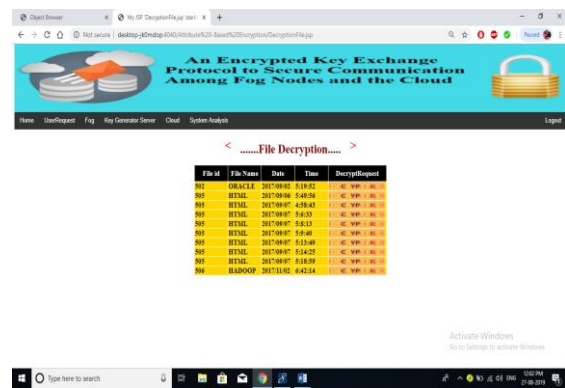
Object Browser | My JSP 'DecryptionFile.jsp' start | +

Not secure | desktop-jk0mdop:4040/Attribute%20-Based%20Encryption/DecryptionFile.jsp

Paused

An Encrypted Key Exchange Protocol to Secure Communication Among Fog Nodes and the Cloud

Home UserRequest Fog Key Generator Server Cloud System Analysis Logout

< .......File Decryption..... >

| File id | File Name | Date | Time | DecryptRequest |
|---|---|---|---|---|
| 502 | ORACLE | 2017/08/02 | 5:19:52 | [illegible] |
| 505 | HTML | 2017/09/06 | 5:49:56 | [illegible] |
| 505 | HTML | 2017/09/07 | 4:58:43 | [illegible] |
| 505 | HTML | 2017/09/07 | 5:6:33 | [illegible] |
| 505 | HTML | 2017/09/07 | 5:8:13 | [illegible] |
| 505 | HTML | 2017/09/07 | 5:9:40 | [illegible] |
| 505 | HTML | 2017/09/07 | 5:13:49 | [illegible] |
| 505 | HTML | 2017/09/07 | 5:14:25 | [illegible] |
| 505 | HTML | 2017/09/07 | 5:18:59 | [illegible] |
| 506 | HADOOP | 2017/11/02 | 6:42:14 | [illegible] |

Activate Windows
Go to Settings to activate Windows.

Type here to search

ENG 12:02 PM 27-08-2019